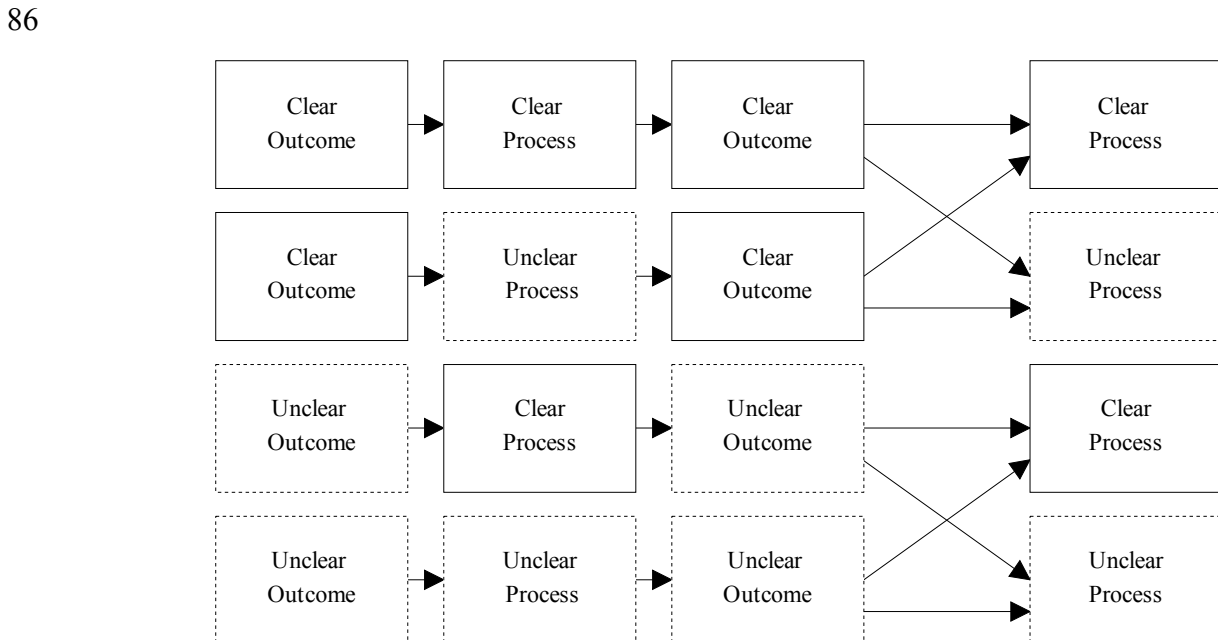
86

Clear Outcome

Clear Process

Clear Outcome

Clear Process

Clear Outcome

Unclear Process

Clear Outcome

Unclear Process

Unclear Outcome

Clear Process

Unclear Outcome

Clear Process

Unclear Outcome

Unclear Process

Unclear Outcome

Unclear Process